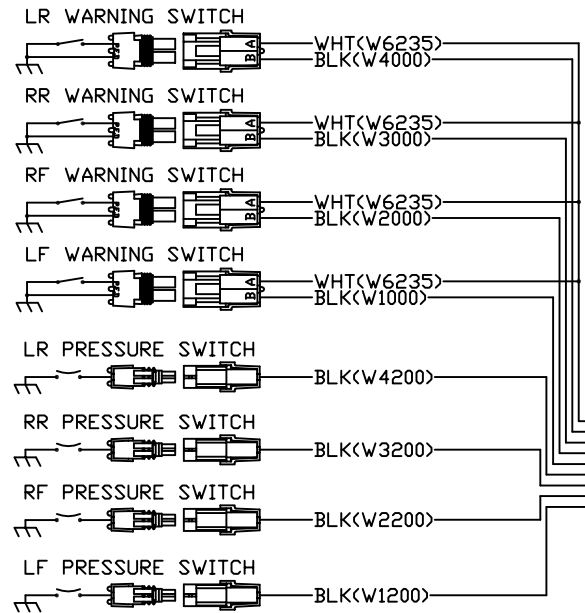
LR WARNING SWITCH
B A
WHT(W6235)
BLK(W4000)

RR WARNING SWITCH
B A
WHT(W6235)
BLK(W3000)

RF WARNING SWITCH
B A
WHT(W6235)
BLK(W2000)

LF WARNING SWITCH
B A
WHT(W6235)
BLK(W1000)

LR PRESSURE SWITCH
BLK(W4200)

RR PRESSURE SWITCH
BLK(W3200)

RF PRESSURE SWITCH
BLK(W2200)

LF PRESSURE SWITCH
BLK(W1200)